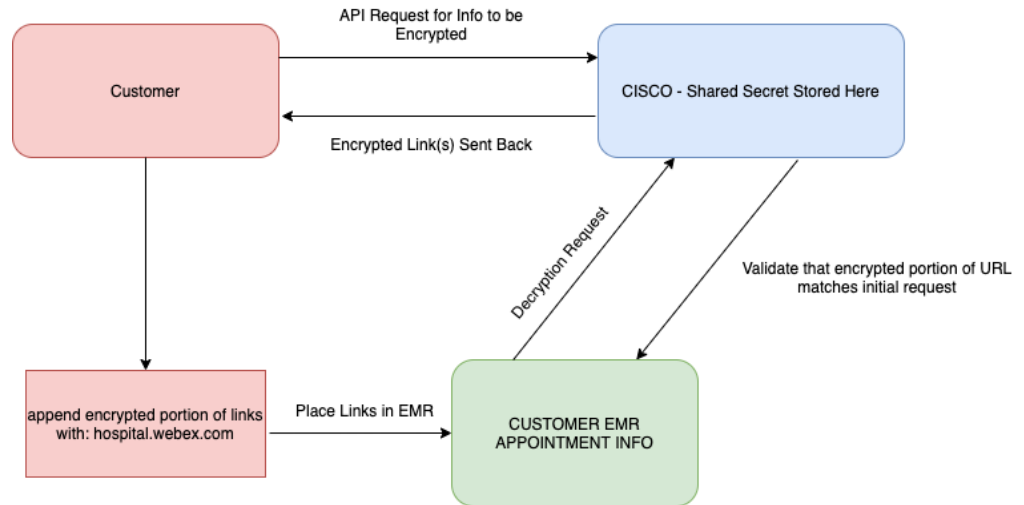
Customer

API Request for Info to be Encrypted

CISCO - Shared Secret Stored Here

Encrypted Link(s) Sent Back

Decryption Request

Validate that encrypted portion of URL matches initial request

append encrypted portion of links with: hospital.webex.com

Place Links in EMR

CUSTOMER EMR APPOINTMENT INFO